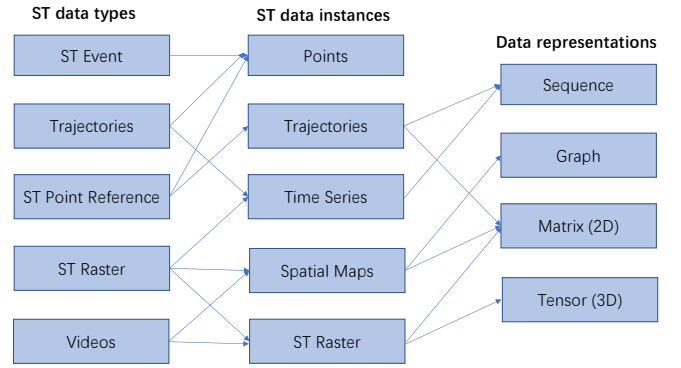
ST data types

ST Event

Trajectories

ST Point Reference

ST Raster

Videos

ST data instances

Points

Trajectories

Time Series

Spatial Maps

ST Raster

Data representations

Sequence

Graph

Matrix (2D)

Tensor (3D)